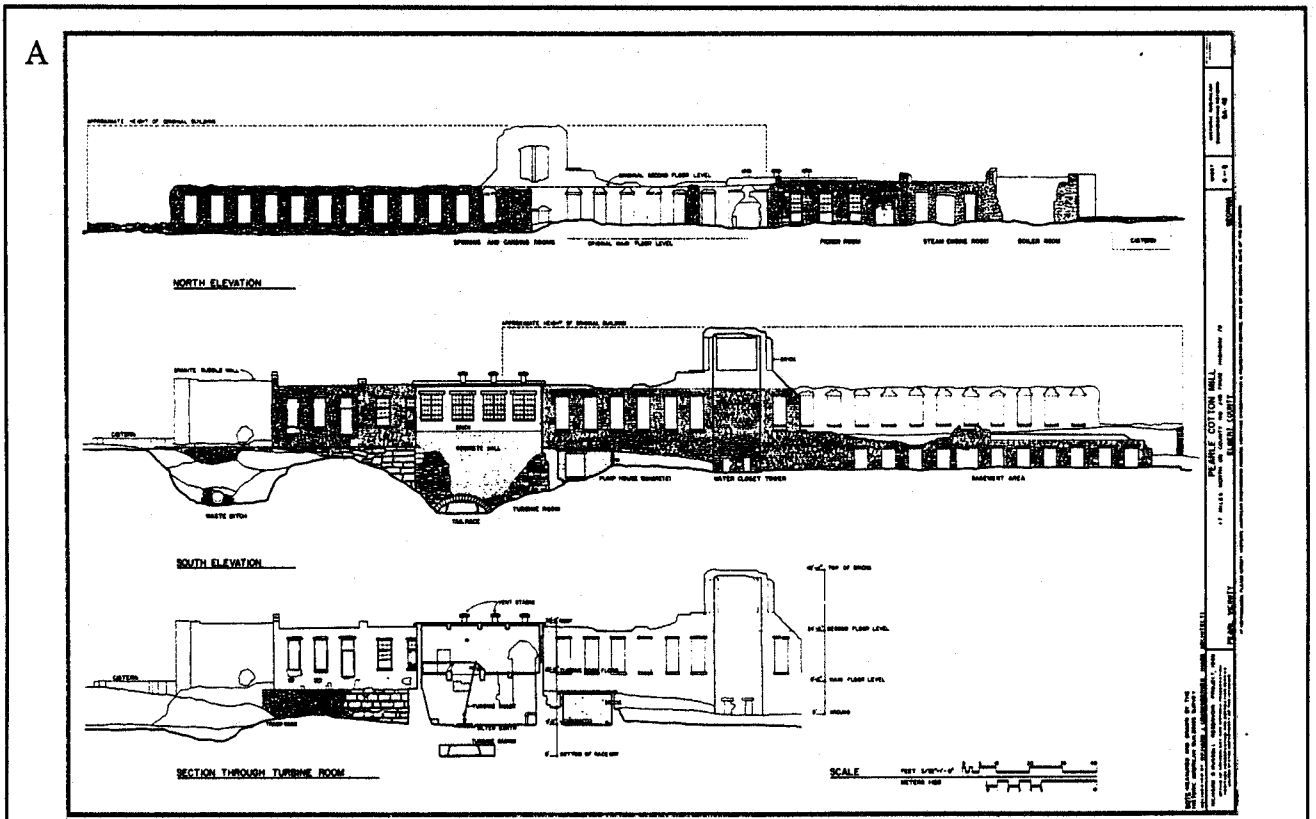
A

APPROXIMATE HEIGHT OF ORIGINAL BUILDING

ORIGINAL SECOND FLOOR LEVEL

SPINNING AND CARDING ROOMS

ORIGINAL MAIN FLOOR LEVEL

PICKER ROOM

STEAM ENGINE ROOM

BOILER ROOM

CISTERN

NORTH ELEVATION

APPROXIMATE HEIGHT OF ORIGINAL BUILDING

GRANITE RUBBLE WALL

CISTERN

BRICK

CONCRETE WALL

WASTE DITCH

TAILRACE

TURBINE ROOM

PUMP HOUSE (CONCRETE)

WATER CLOSET TOWER

BASEMENT AREA

SOUTH ELEVATION

VENT STACKS

TOP OF BRICKS

SECOND FLOOR LEVEL

MAIN FLOOR LEVEL

GROUND

BOTTOM OF RACEWAY

CISTERN

TURBINE ROOM FLOOR

SILTED EARTH

SECTION THROUGH TURBINE ROOM

SCALE

FEET

METERS

PEARLE COTTON MILL

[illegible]

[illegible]